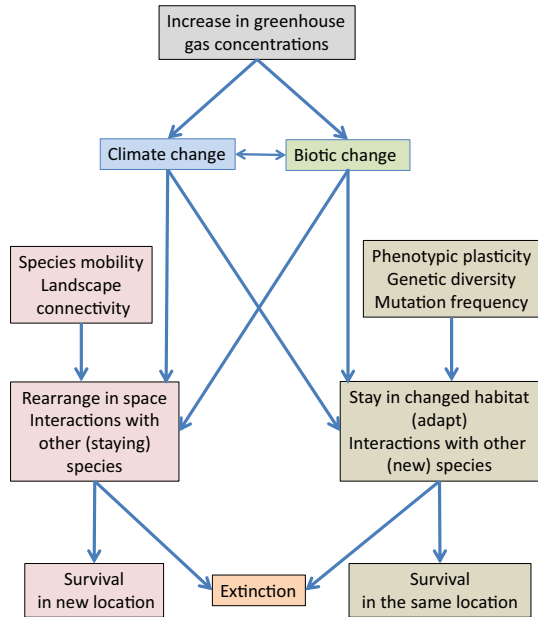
Increase in greenhouse gas concentrations

Climate change

Biotic change

Species mobility
Landscape connectivity

Phenotypic plasticity
Genetic diversity
Mutation frequency

Rearrange in space
Interactions with other (staying) species

Stay in changed habitat (adapt)
Interactions with other (new) species

Survival in new location

Extinction

Survival in the same location